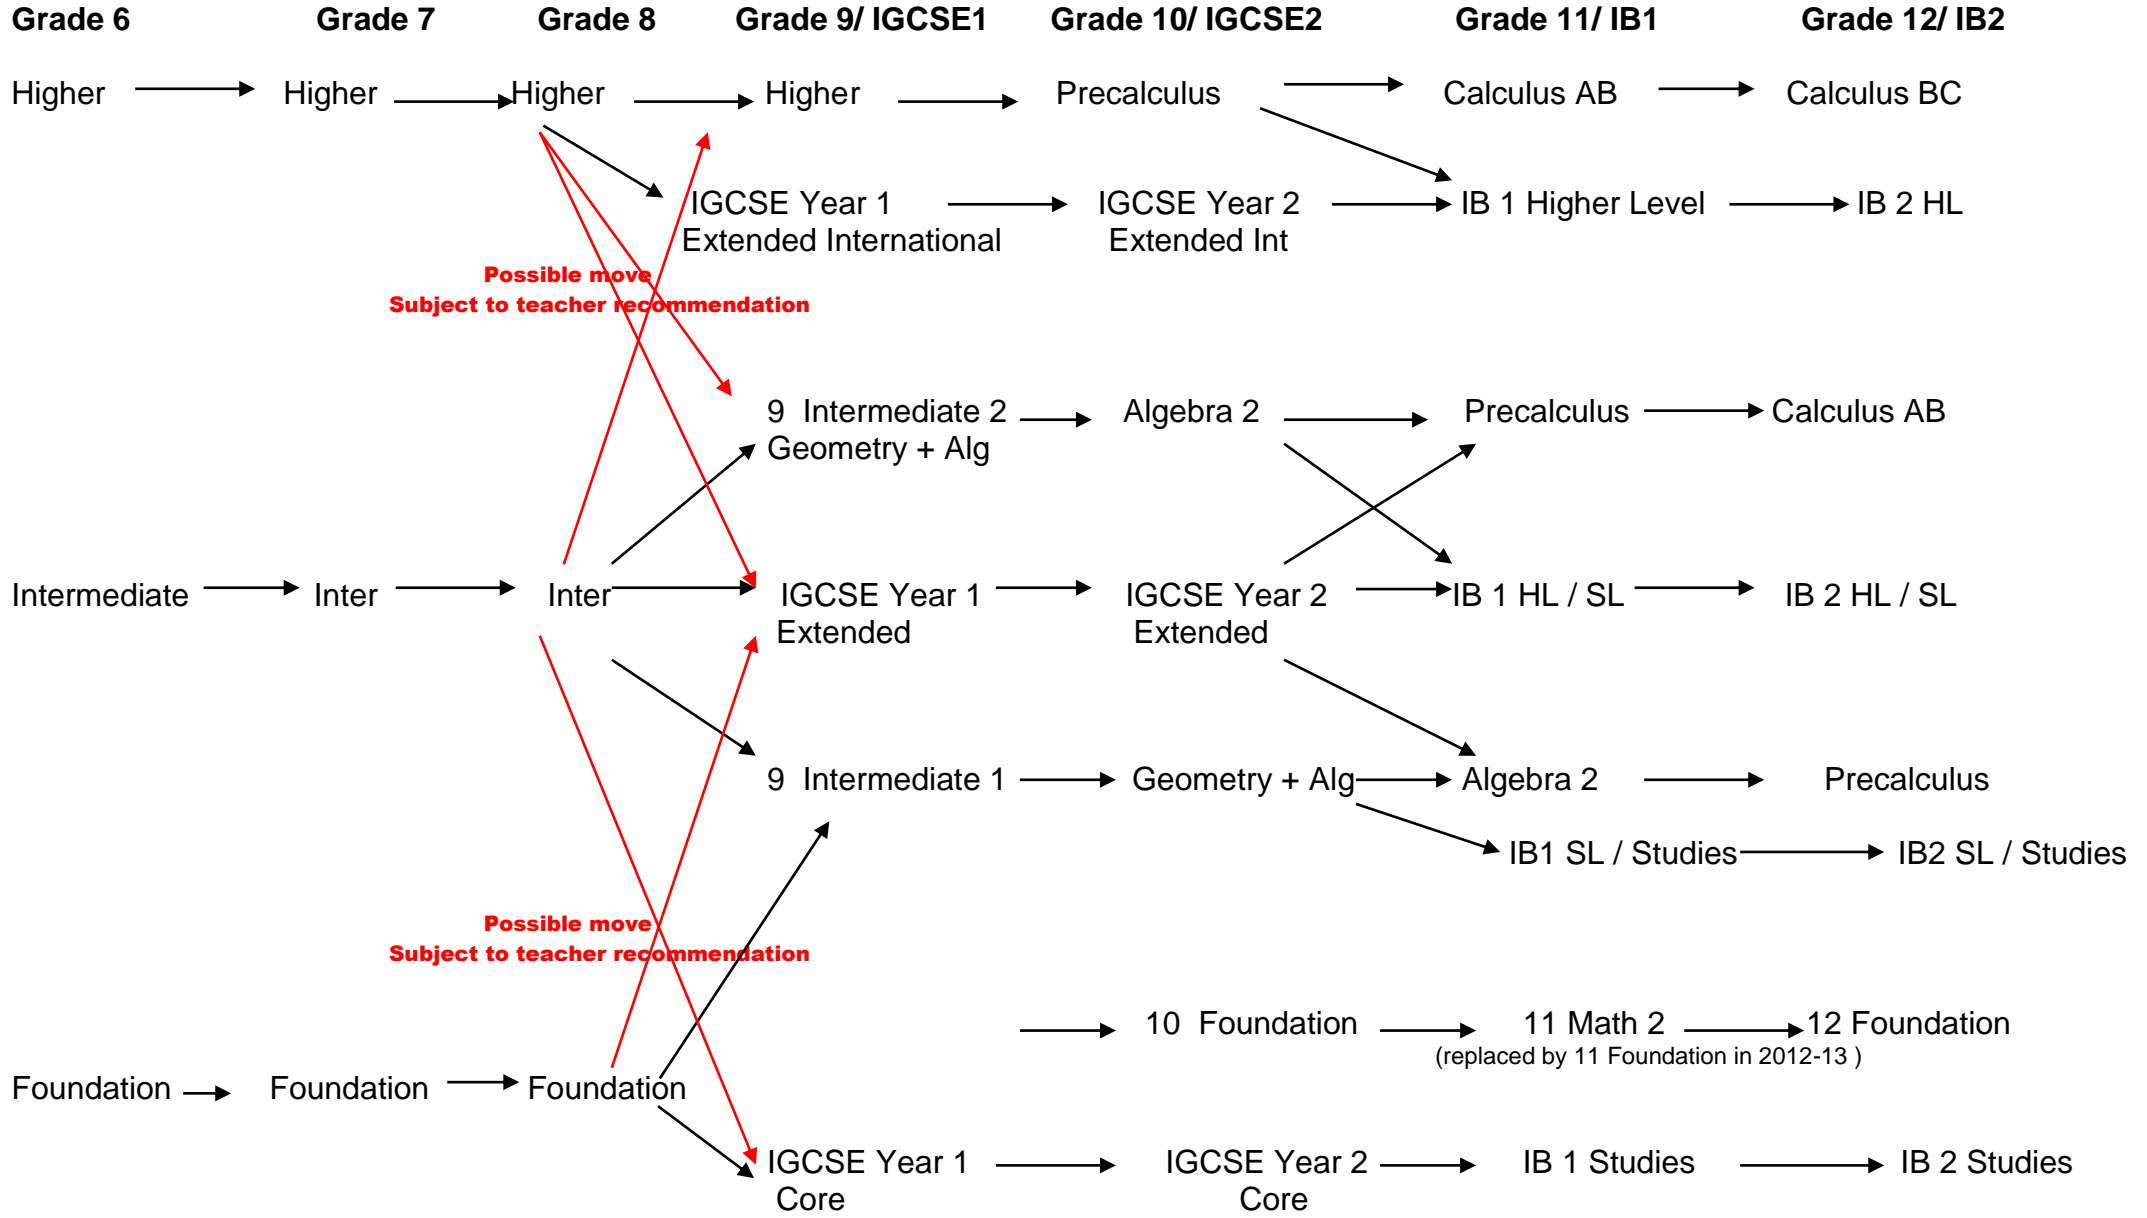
Grade 6 Grade 7 Grade 8 Grade 9/ IGCSE1 Grade 10/ IGCSE2 Grade 11/ IB1 Grade 12/ IB2

Higher Higher Higher Higher Precalculus Calculus AB Calculus BC

IGCSE Year 1 Extended International IGCSE Year 2 Extended Int IB 1 Higher Level IB 2 HL

Possible move
Subject to teacher recommendation

9 Intermediate 2 Geometry + Alg Algebra 2 Precalculus Calculus AB

Intermediate Inter Inter IGCSE Year 1 Extended IGCSE Year 2 Extended IB 1 HL / SL IB 2 HL / SL

9 Intermediate 1 Geometry + Alg Algebra 2 Precalculus

IB1 SL / Studies IB2 SL / Studies

Possible move
Subject to teacher recommendation

10 Foundation 11 Math 2 12 Foundation
(replaced by 11 Foundation in 2012-13 )

Foundation Foundation Foundation

IGCSE Year 1 Core IGCSE Year 2 Core IB 1 Studies IB 2 Studies